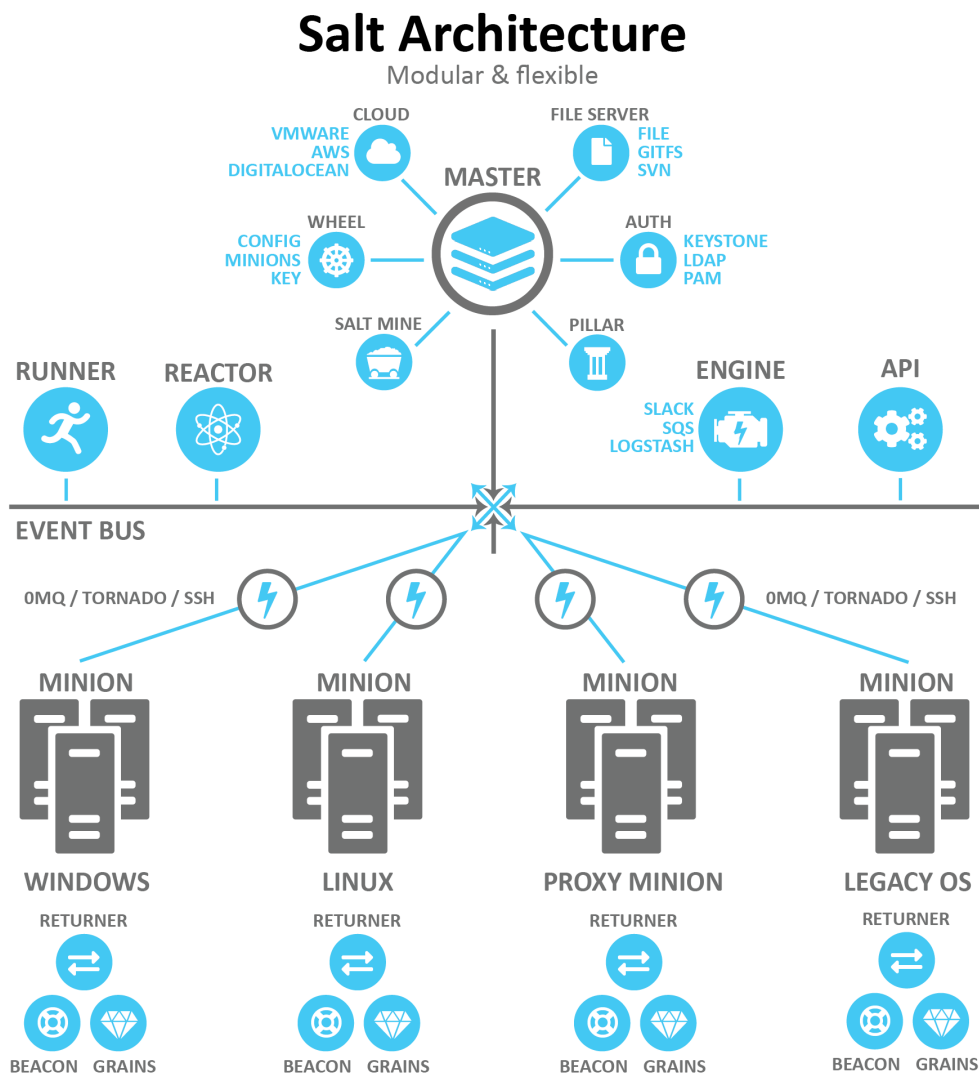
Salt Architecture

Modular & flexible

CLOUD
VMWARE
AWS
DIGITALOCEAN

FILE SERVER
FILE
GITFS
SVN

MASTER

WHEEL
CONFIG
MINIONS
KEY

AUTH
KEYSTONE
LDAP
PAM

SALT MINE

PILLAR

RUNNER

REACTOR

ENGINE
SLACK
SQS
LOGSTASH

API

EVENT BUS

0MQ / TORNADO / SSH

0MQ / TORNADO / SSH

MINION

MINION

MINION

MINION

WINDOWS
RETURNER
BEACON
GRAINS

LINUX
RETURNER
BEACON
GRAINS

PROXY MINION
RETURNER
BEACON
GRAINS

LEGACY OS
RETURNER
BEACON
GRAINS